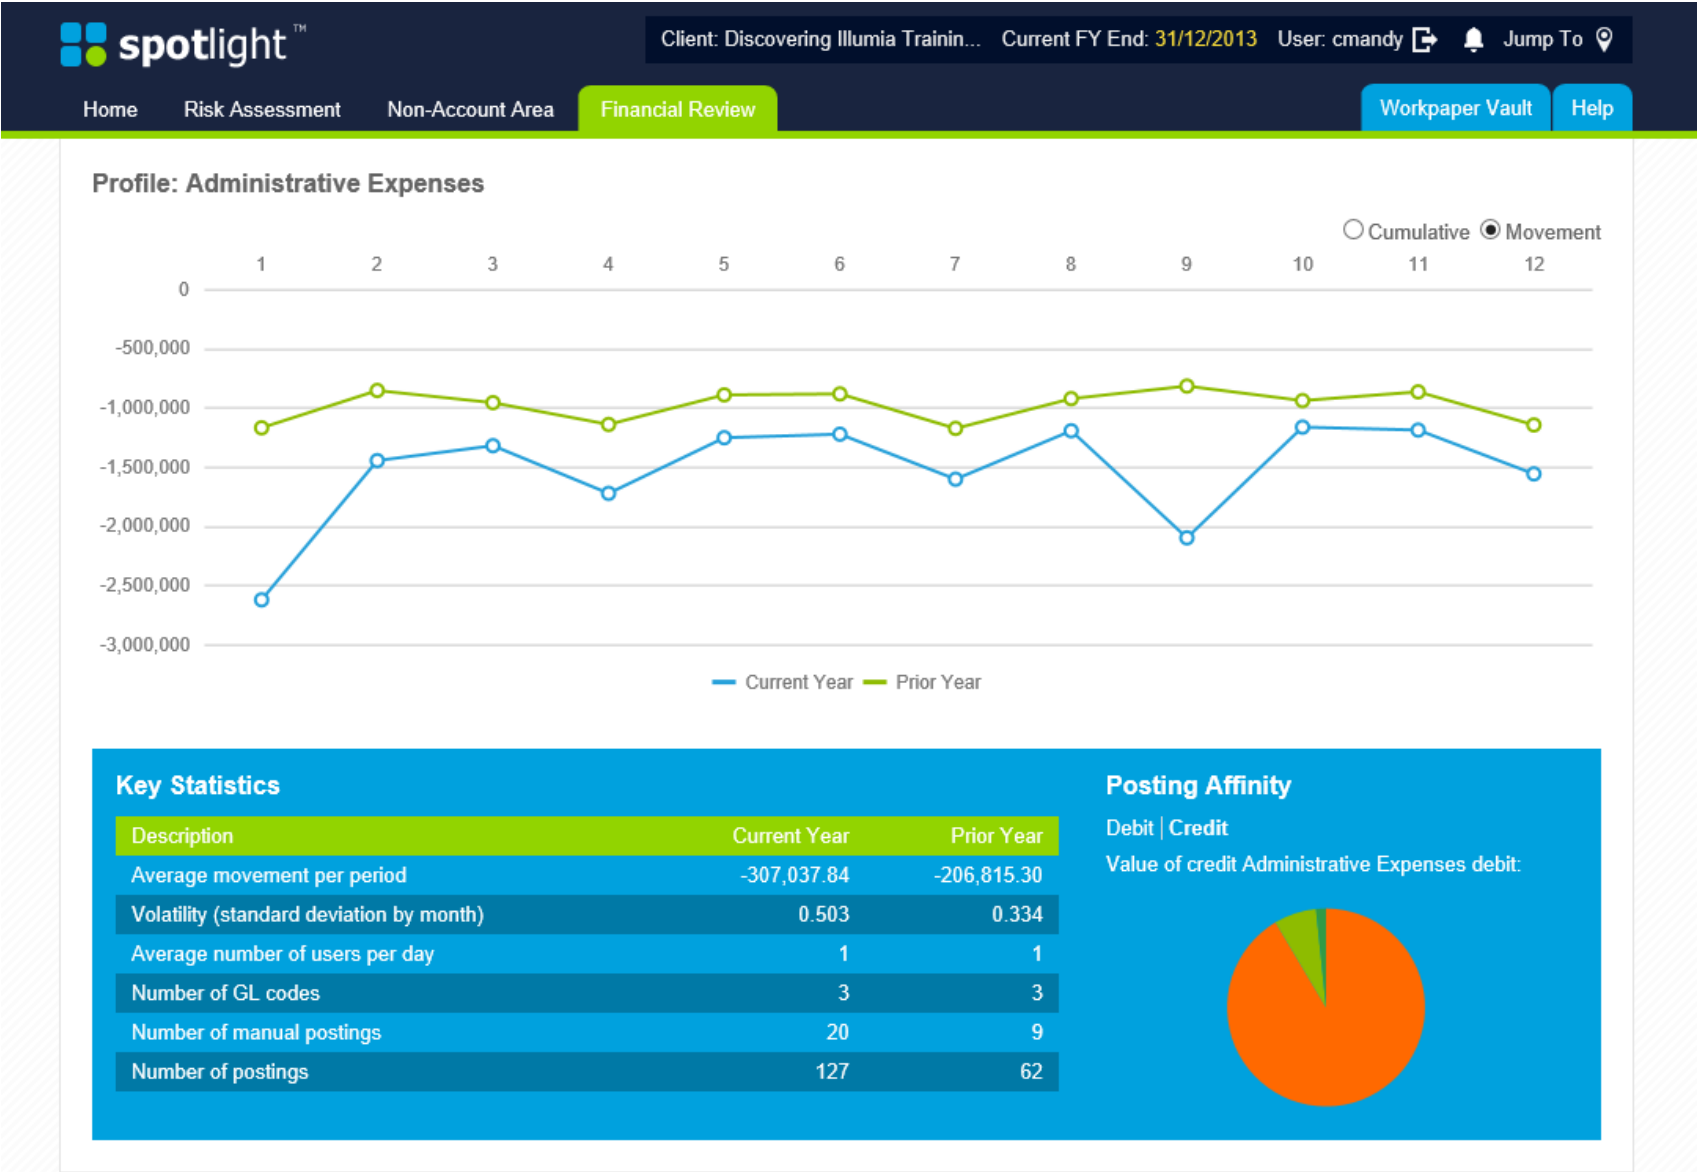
spotlight™

Client: Discovering Illumia Trainin... Current FY End: 31/12/2013 User: cmandy Jump To

Home Risk Assessment Non-Account Area Financial Review Workpaper Vault Help

Profile: Administrative Expenses

Cumulative Movement

1 2 3 4 5 6 7 8 9 10 11 12

0
-500,000
-1,000,000
-1,500,000
-2,000,000
-2,500,000
-3,000,000

Current Year Prior Year

Key Statistics

| Description | Current Year | Prior Year |
|---|---|---|
| Average movement per period | -307,037.84 | -206,815.30 |
| Volatility (standard deviation by month) | 0.503 | 0.334 |
| Average number of users per day | 1 | 1 |
| Number of GL codes | 3 | 3 |
| Number of manual postings | 20 | 9 |
| Number of postings | 127 | 62 |

Posting Affinity

Debit | Credit

Value of credit Administrative Expenses debit: